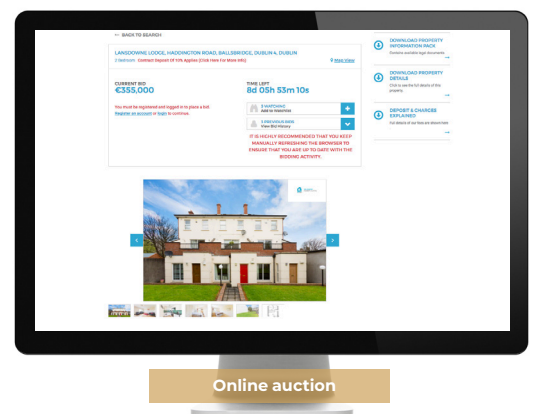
← BACK TO SEARCH

LANSDOWNE LODGE, HADDINGTON ROAD, BALLSBRIDGE, DUBLIN 4, DUBLIN

3 Bedroom Contract Deposit Of 10% Applies (Click Here For More Info)

Map View

CURRENT BID
€355,000

TIME LEFT
8d 05h 53m 10s

You must be registered and logged in to place a bid. Register an account or login to continue.

3 WATCHING
Add to Watchlist

3 PREVIOUS BIDS
View Bid History

IT IS HIGHLY RECOMMENDED THAT YOU KEEP MANUALLY REFRESHING THE BROWSER TO ENSURE THAT YOU ARE UP TO DATE WITH THE BIDDING ACTIVITY.

DOWNLOAD PROPERTY INFORMATION PACK
Contains available legal documents

DOWNLOAD PROPERTY DETAILS
Click to view the full details of this property

DEPOSIT & CHARGES EXPLAINED
Full details of our fees and deposit rates

Online auction